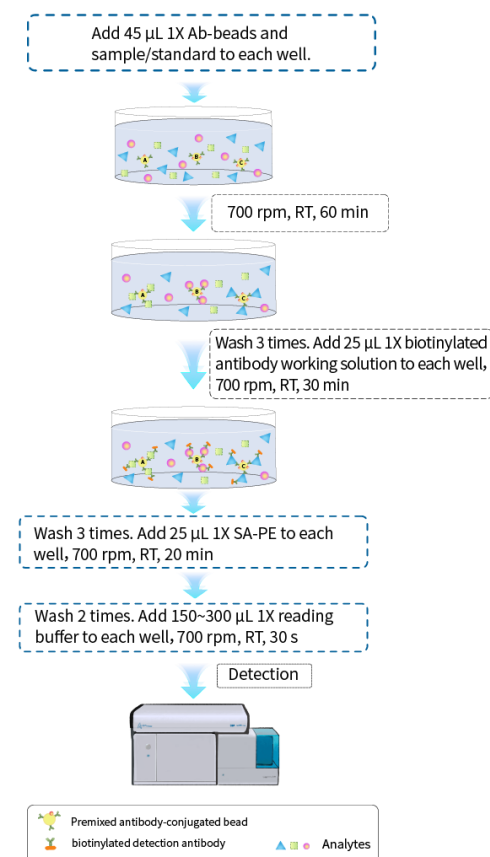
Add 45 μL 1X Ab-beads and sample/standard to each well.

A B C

700 rpm, RT, 60 min

A B C

Wash 3 times. Add 25 μL 1X biotinylated antibody working solution to each well, 700 rpm, RT, 30 min

A B C

Wash 3 times. Add 25 μL 1X SA-PE to each well, 700 rpm, RT, 20 min

Wash 2 times. Add 150~300 μL 1X reading buffer to each well, 700 rpm, RT, 30 s

Detection

Premixed antibody-conjugated bead

biotinylated detection antibody

Analytes